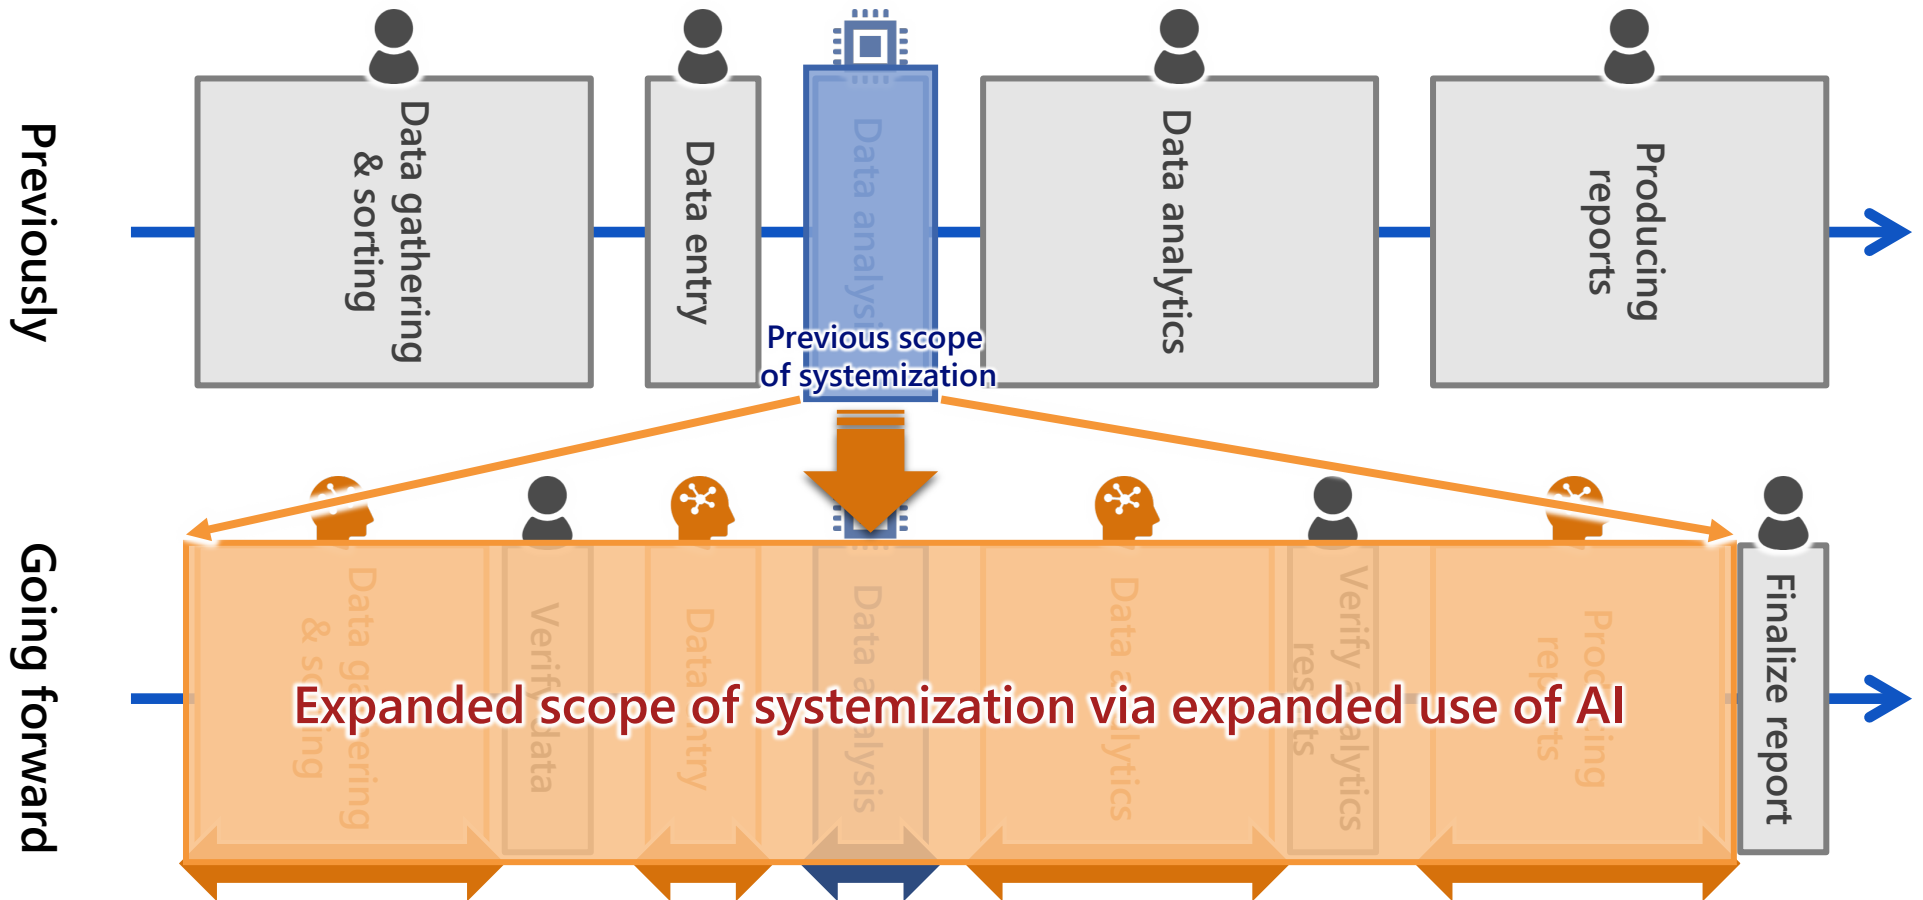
Previously

Data gathering & sorting

Data entry

Data analysis

Data analytics

Producing reports

Previous scope of systemization

Going forward

Data gathering & sorting

Verify data

Data entry

Data analysis

Data analytics

Verify analytics results

Producing reports

Expanded scope of systemization via expanded use of AI

Finalize report